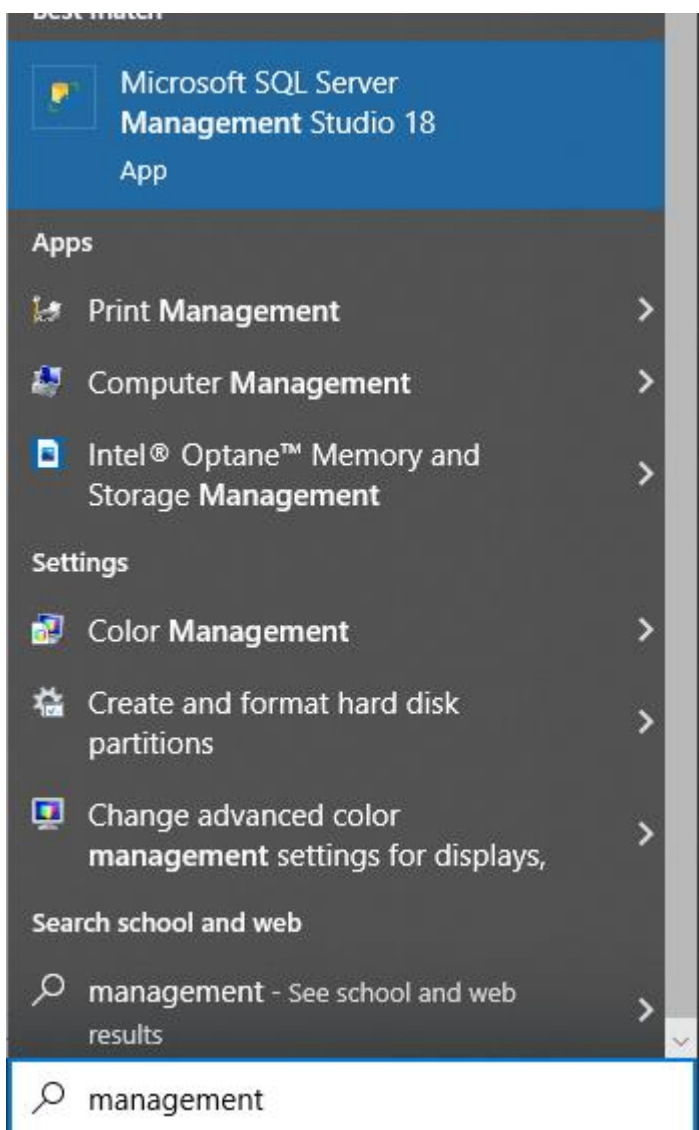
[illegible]

Microsoft SQL Server Management Studio 18

App

Apps

Print Management

Computer Management

Intel® Optane™ Memory and Storage Management

Settings

Color Management

Create and format hard disk partitions

Change advanced color management settings for displays,

Search school and web

management - See school and web results

management